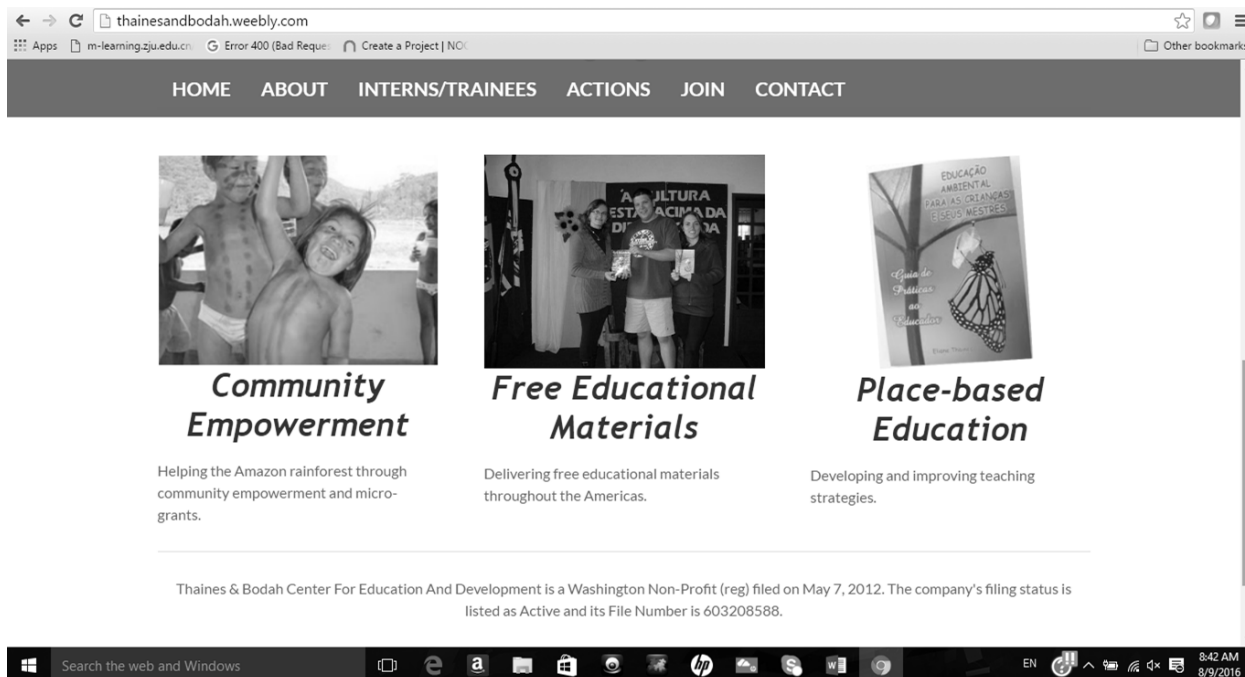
thainesandbodah.weebly.com

Apps m-learning.zju.edu.cn Error 400 (Bad Reques Create a Project | NO Other bookmarks

HOME ABOUT INTERNS/TRAINEES ACTIONS JOIN CONTACT

A CULTURA ESTÁ ACIMA DA DI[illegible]DA

EDUCAÇÃO AMBIENTAL PARA AS CRIANÇAS E SEUS MESTRES

Guia de Práticas ao Educador

Community Empowerment

Helping the Amazon rainforest through community empowerment and micro-grants.

Free Educational Materials

Delivering free educational materials throughout the Americas.

Place-based Education

Developing and improving teaching strategies.

Thaines & Bodah Center For Education And Development is a Washington Non-Profit (reg) filed on May 7, 2012. The company's filing status is listed as Active and its File Number is 603208588.

Search the web and Windows

EN 8:42 AM 8/9/2016